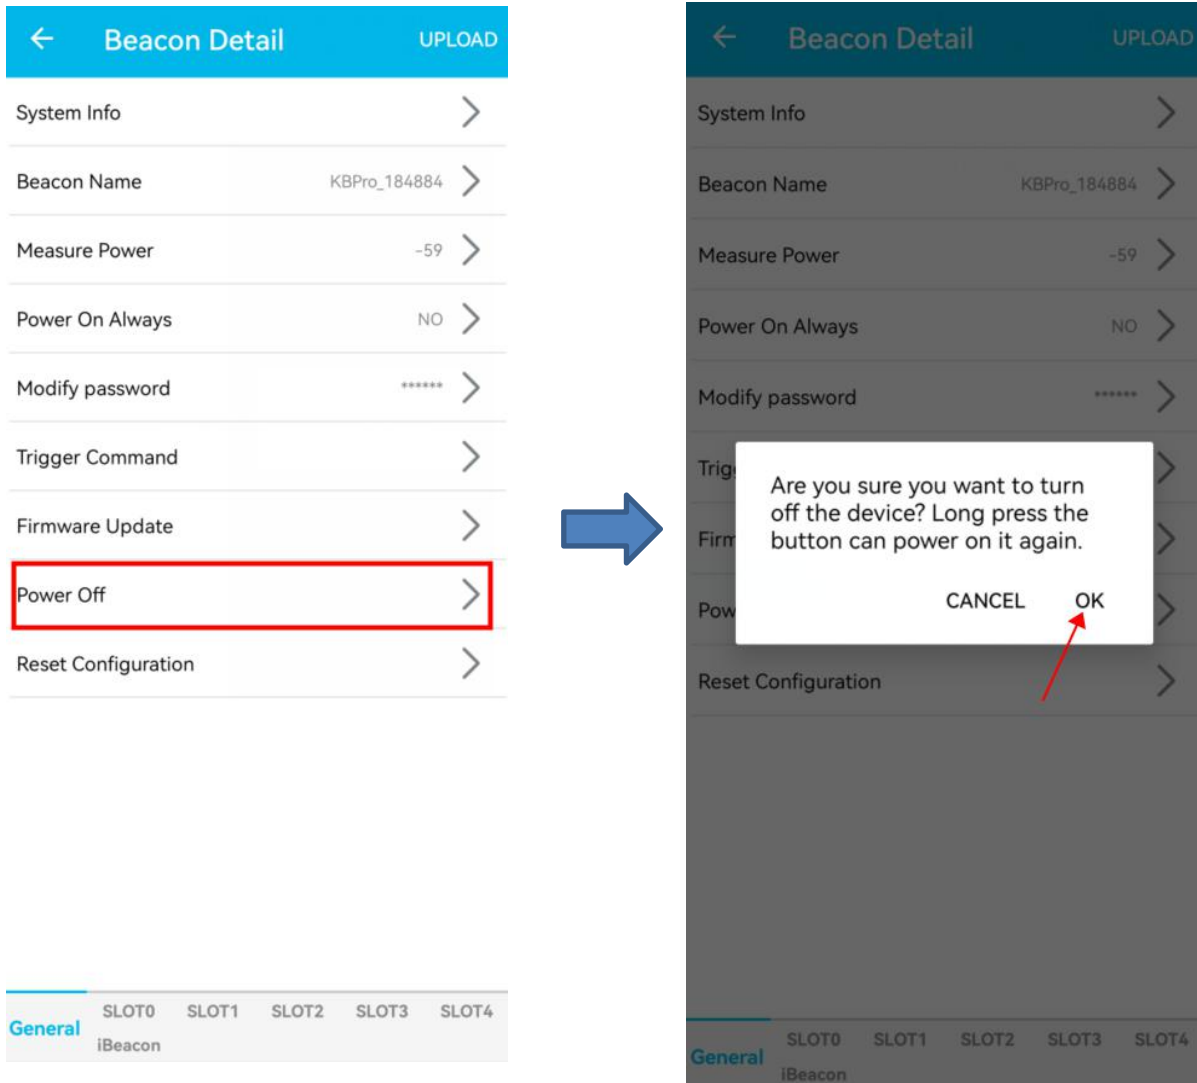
Beacon Detail UPLOAD

System Info

Beacon Name KBPro_184884

Measure Power -59

Power On Always NO

Modify password ******

Trigger Command

Firmware Update

Power Off

Reset Configuration

General SLOT0 iBeacon SLOT1 SLOT2 SLOT3 SLOT4

Beacon Detail UPLOAD

System Info

Beacon Name KBPro_184884

Measure Power -59

Power On Always NO

Modify password ******

Trig

Firm

Pow

Are you sure you want to turn off the device? Long press the button can power on it again.

CANCEL OK

Reset Configuration

General SLOT0 iBeacon SLOT1 SLOT2 SLOT3 SLOT4